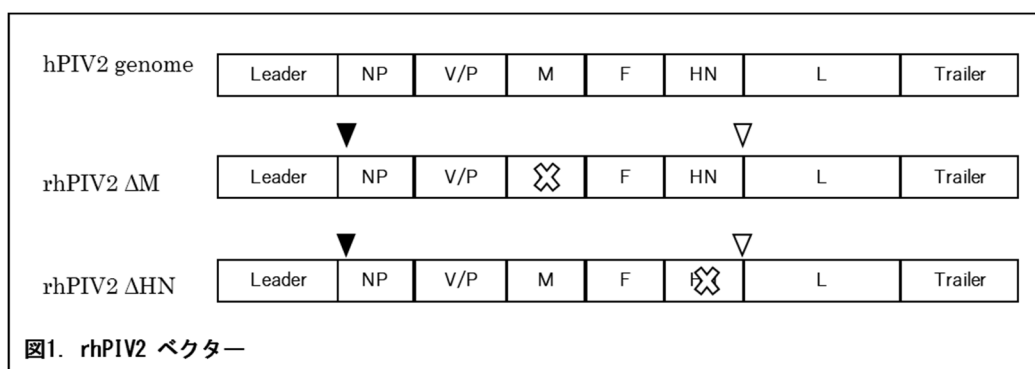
hPIV2 genome

| Leader | NP | V/P | M | F | HN | L | Trailer |
|---|---|---|---|---|---|---|---|

rhPIV2 ΔM

| Leader | NP | V/P | | F | HN | L | Trailer |
|---|---|---|---|---|---|---|---|

rhPIV2 ΔHN

| Leader | NP | V/P | M | F | | L | Trailer |
|---|---|---|---|---|---|---|---|

図1. rhPIV2 ベクター